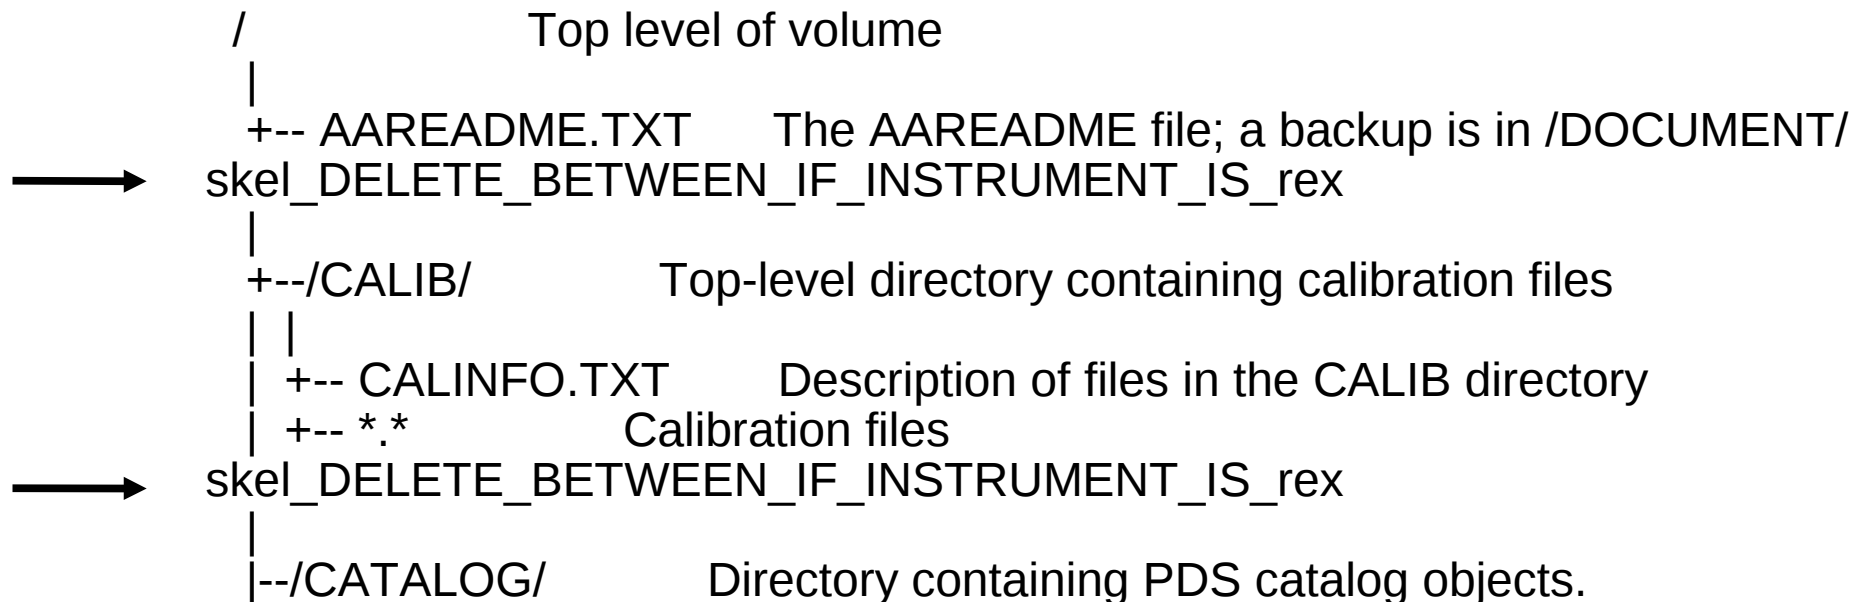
/ Top level of volume
|
+-- AAREADME.TXT The AAREADME file; a backup is in /DOCUMENT/
skel_DELETE_BETWEEN_IF_INSTRUMENT_IS_rex
|
+--/CALIB/ Top-level directory containing calibration files
| |
| +-- CALINFO.TXT Description of files in the CALIB directory
| +-- *.* Calibration files
skel_DELETE_BETWEEN_IF_INSTRUMENT_IS_rex
|
|--/CATALOG/ Directory containing PDS catalog objects.